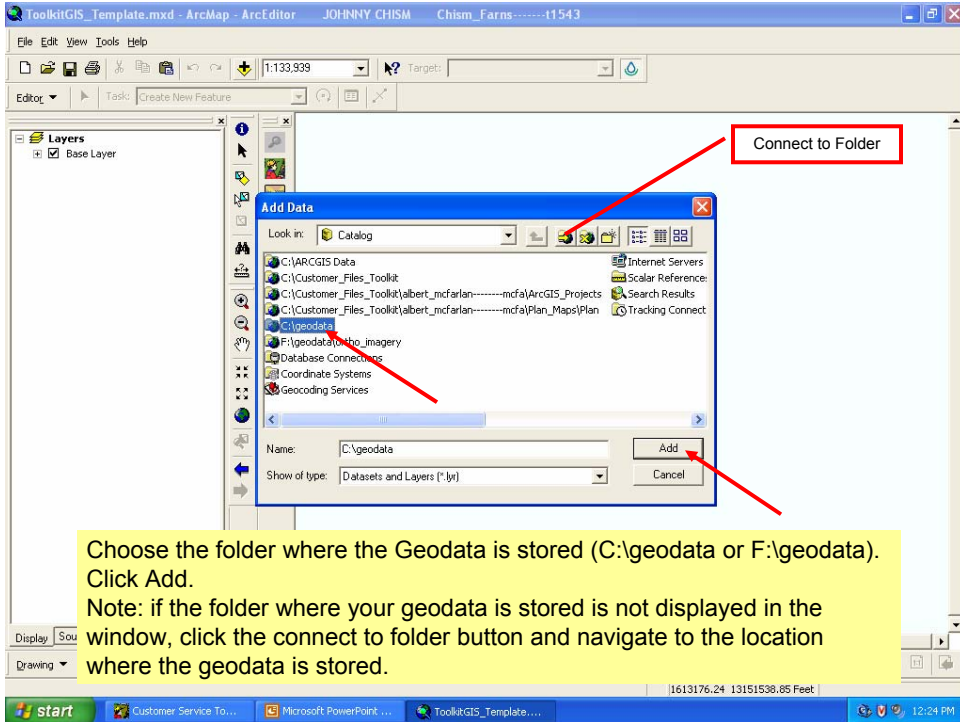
ToolkitGIS_Template.mxd - ArcMap - ArcEditor JOHNNY CHISM Chism_Farns-------t1543

File Edit View Tools Help

1:133,939

Target:

Editor ▾ Task: Create New Feature

Layers
Base Layer

Connect to Folder

Add Data

Look in: Catalog

C:\ARCGIS Data
C:\Customer_Files_Toolkit
C:\Customer_Files_Toolkit\albert_mcfarlan--------mcfa\ArcGIS_Projects
C:\Customer_Files_Toolkit\albert_mcfarlan--------mcfa\Plan_Maps\Plan
C:\geodata
F:\geodata\ortho_imagery
Database Connections
Coordinate Systems
Geocoding Services
Internet Servers
Scalar References
Search Results
Tracking Connect

Name: C:\geodata

Add

Show of type: Datasets and Layers (*.lyr)

Cancel

Choose the folder where the Geodata is stored (C:\geodata or F:\geodata). Click Add.
Note: if the folder where your geodata is stored is not displayed in the window, click the connect to folder button and navigate to the location where the geodata is stored.

Display Sou

Drawing ▾

1613176.24 13151538.85 Feet

start Customer Service To... Microsoft PowerPoint ... ToolkitGIS_Template.... 12:24 PM